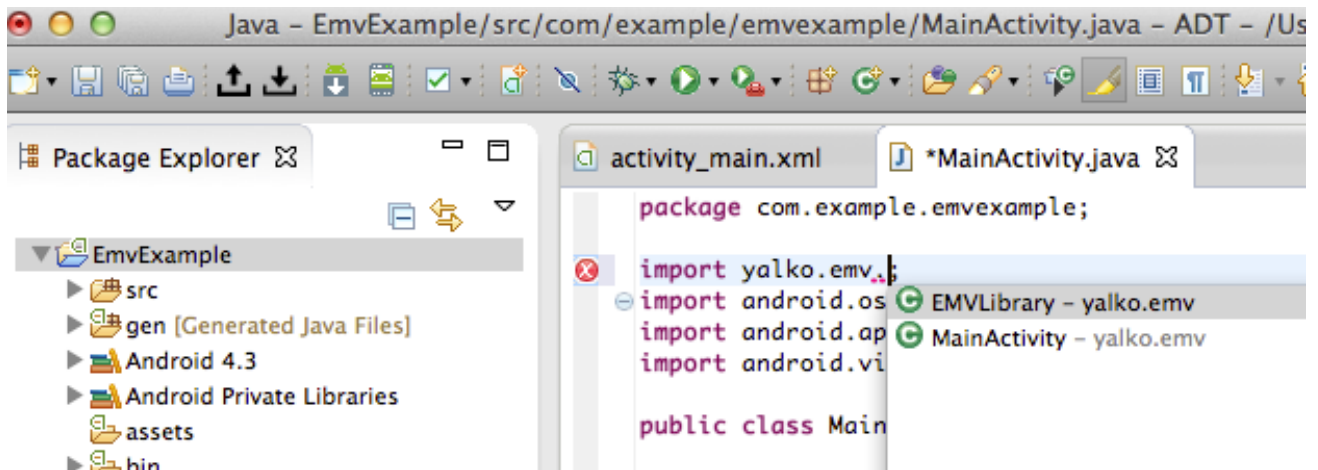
Java – EmvExample/src/com/example/emvexample/MainActivity.java – ADT – /Us

Package Explorer

EmvExample
src
gen [Generated Java Files]
Android 4.3
Android Private Libraries
assets
bin

activity_main.xml
*MainActivity.java

package com.example.emvexample;

import yalko.emv.;
import android.os
import android.ap
import android.vi

public class Main

EMVLibrary – yalko.emv
MainActivity – yalko.emv